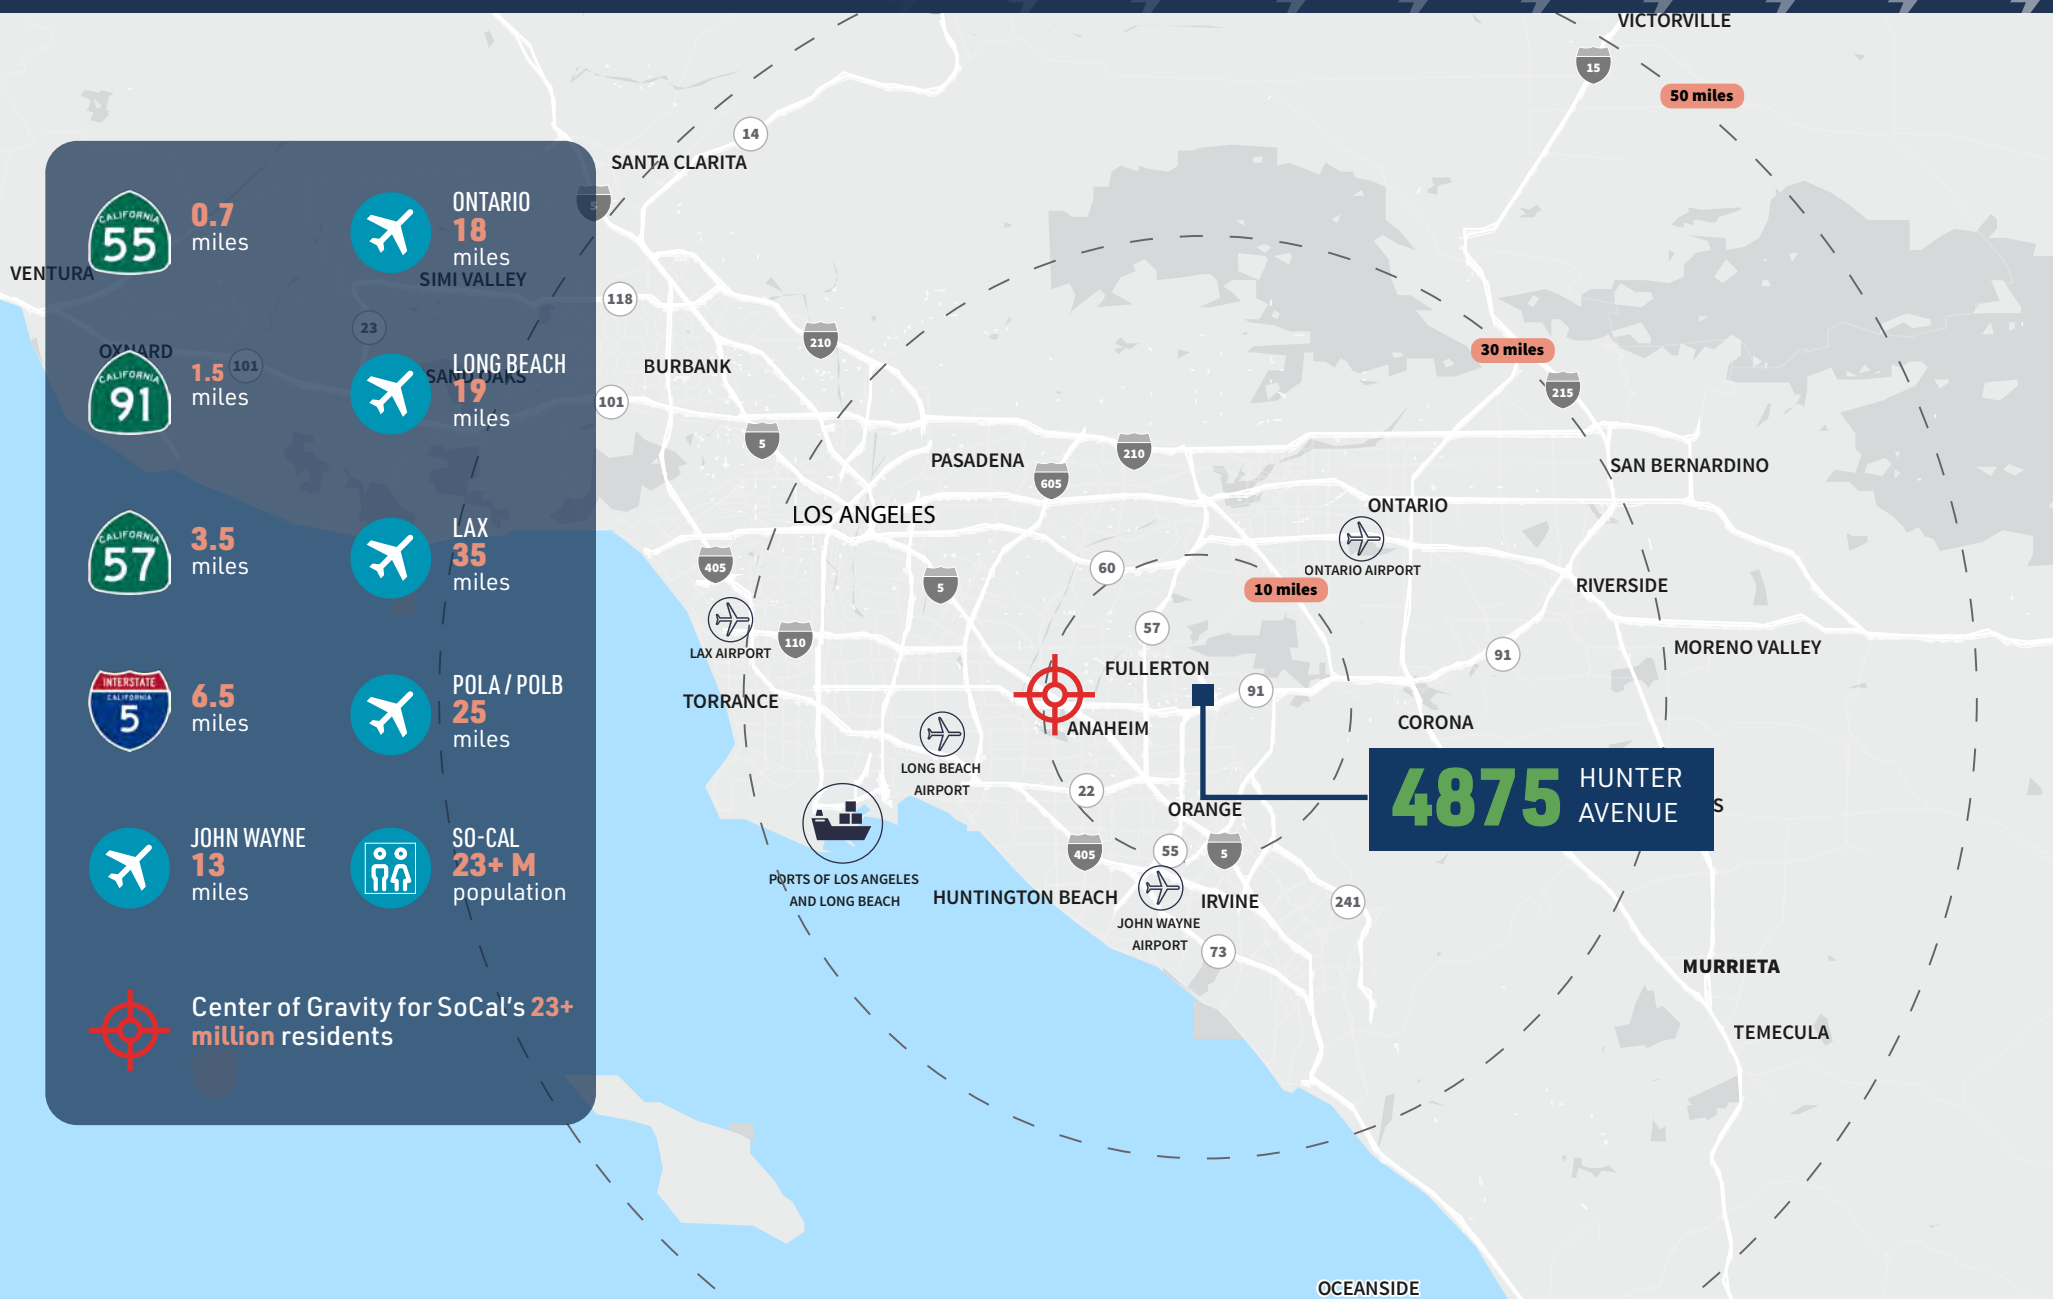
CALIFORNIA 55 0.7 miles
ONTARIO 18 miles
CALIFORNIA 91 1.5 miles
LONG BEACH 19 miles
CALIFORNIA 57 3.5 miles
LAX 35 miles
INTERSTATE CALIFORNIA 5 6.5 miles
POLA / POLB 25 miles
JOHN WAYNE 13 miles
SO-CAL 23+ M population

Center of Gravity for SoCal's 23+ million residents

VICTORVILLE
15
50 miles
14
SANTA CLARITA
VENTURA
SIMI VALLEY
118
23
OXNARD
101
SAND OAKS
210
BURBANK
101
30 miles
215
5
210
PASADENA
605
SAN BERNARDINO
LOS ANGELES
ONTARIO
ONTARIO AIRPORT
405
5
60
10 miles
RIVERSIDE
LAX AIRPORT
110
57
91
MORENO VALLEY
TORRANCE
FULLERTON
91
ANAHEIM
CORONA
LONG BEACH AIRPORT
22
4875 HUNTER AVENUE
ORANGE
405
55
5
PORTS OF LOS ANGELES AND LONG BEACH
HUNTINGTON BEACH
IRVINE
241
JOHN WAYNE AIRPORT
73
MURRIETA
TEMECULA
OCEANSIDE